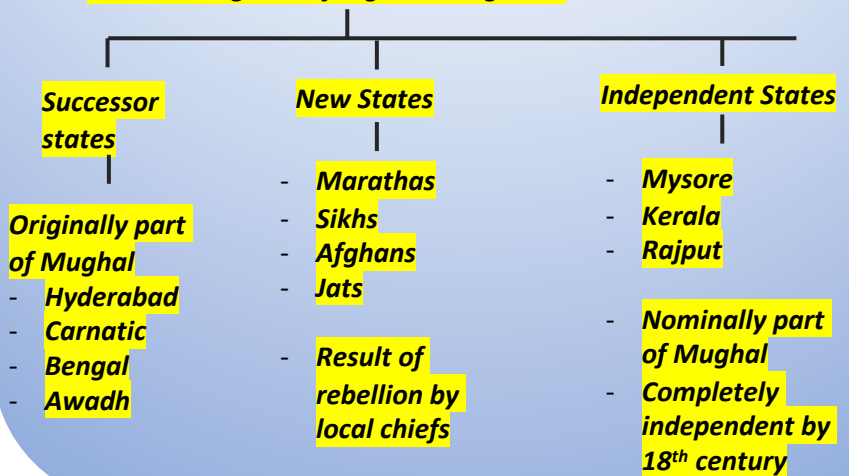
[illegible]

Successor states

Originally part of Mughal
- Hyderabad
- Carnatic
- Bengal
- Awadh

New States

- Marathas
- Sikhs
- Afghans
- Jats

- Result of rebellion by local chiefs

Independent States

- Mysore
- Kerala
- Rajput

- Nominally part of Mughal
- Completely independent by $18^{th}$ century